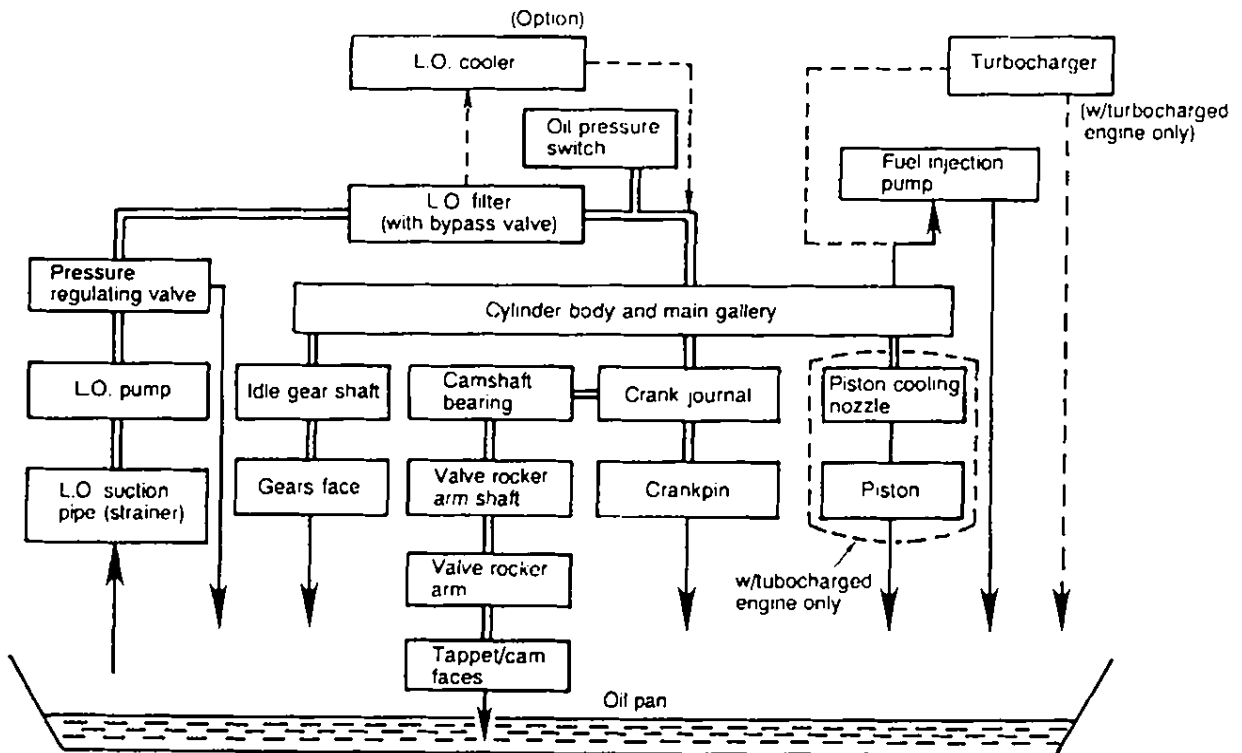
(Option)

L.O. cooler

Turbocharger

(w/turbocharged engine only)

Oil pressure switch

Fuel injection pump

L.O. filter (with bypass valve)

Pressure regulating valve

Cylinder body and main gallery

L.O. pump

Idle gear shaft

Camshaft bearing

Crank journal

Piston cooling nozzle

L.O suction pipe (strainer)

Gears face

Valve rocker arm shaft

Crankpin

Piston

Valve rocker arm

w/tubocharged engine only

Tappet/cam faces

Oil pan